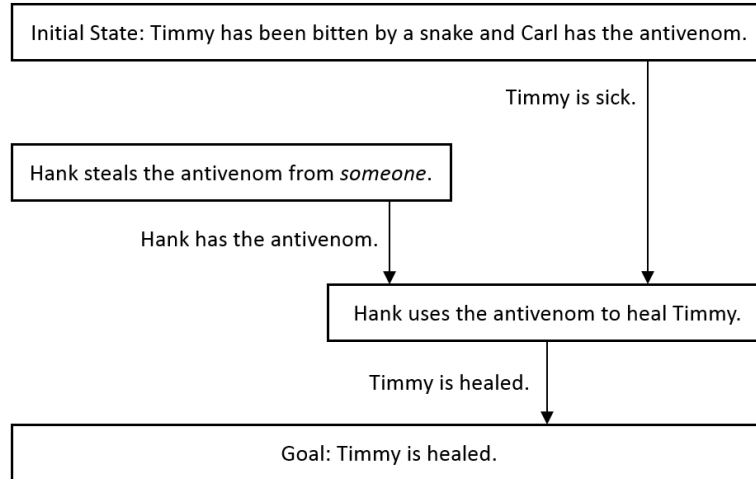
Initial State: Timmy has been bitten by a snake and Carl has the antivenom.

Timmy is sick.

Hank steals the antivenom from *someone*.

Hank has the antivenom.

Hank uses the antivenom to heal Timmy.

Timmy is healed.

Goal: Timmy is healed.